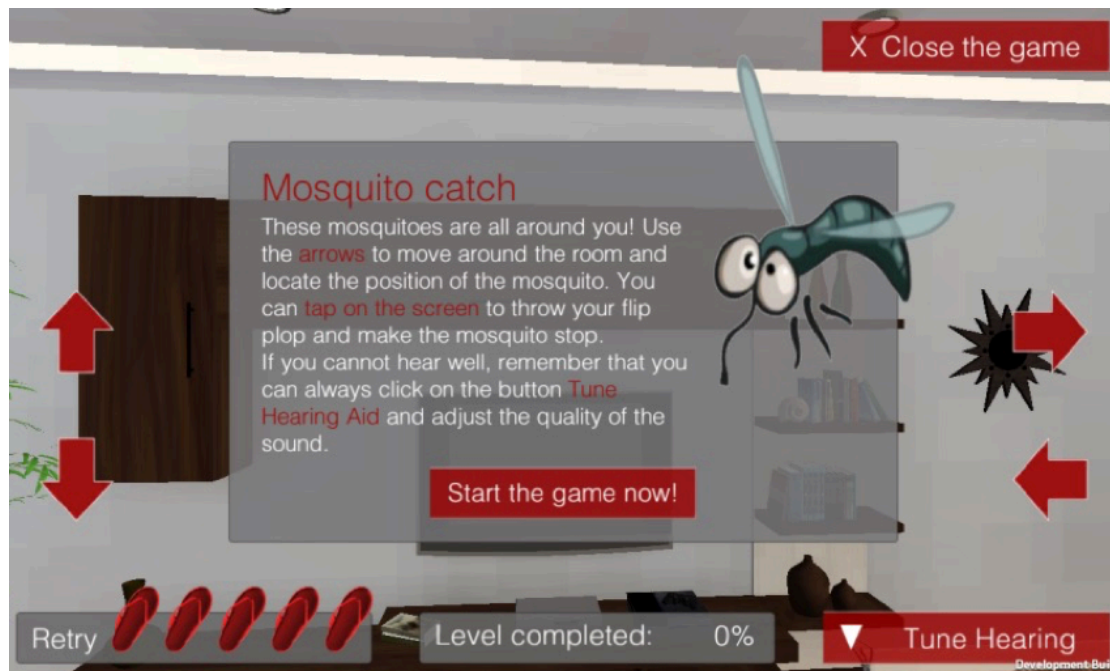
X Close the game

Mosquito catch

These mosquitoes are all around you! Use the arrows to move around the room and locate the position of the mosquito. You can tap on the screen to throw your flip plop and make the mosquito stop.
If you cannot hear well, remember that you can always click on the button Tune Hearing Aid and adjust the quality of the sound.

Start the game now!

Retry

Level completed: 0%

▼ Tune Hearing

Development Bu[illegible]